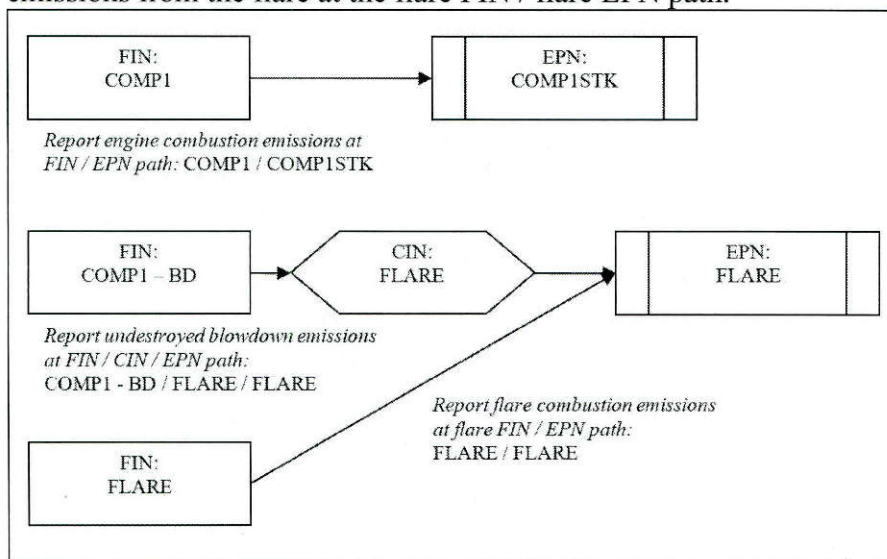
emissions from the flare at the flare FIN / flare EPN path.

FIN:
COMP1

EPN:
COMP1STK

Report engine combustion emissions at FIN / EPN path: COMP1 / COMP1STK

FIN:
COMP1 – BD

CIN:
FLARE

EPN:
FLARE

Report undestroyed blowdown emissions at FIN / CIN / EPN path:
COMP1 - BD / FLARE / FLARE

Report flare combustion emissions at flare FIN / EPN path:
FLARE / FLARE

FIN:
FLARE